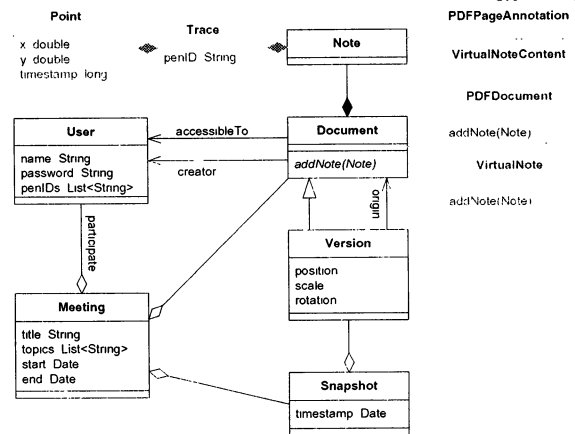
Point

x double
y double
timestamp long

Trace

penID String

Note

PDFPageAnnotation

VirtualNoteContent

PDFDocument

addNote(Note)

VirtualNote

addNote(Note)

User

name String
password String
penIDs List<String>

accessibleTo

creator

Document

addNote(Note)

origin

participate

Version

position
scale
rotation

Meeting

title String
topics List<String>
start Date
end Date

Snapshot

timestamp Date